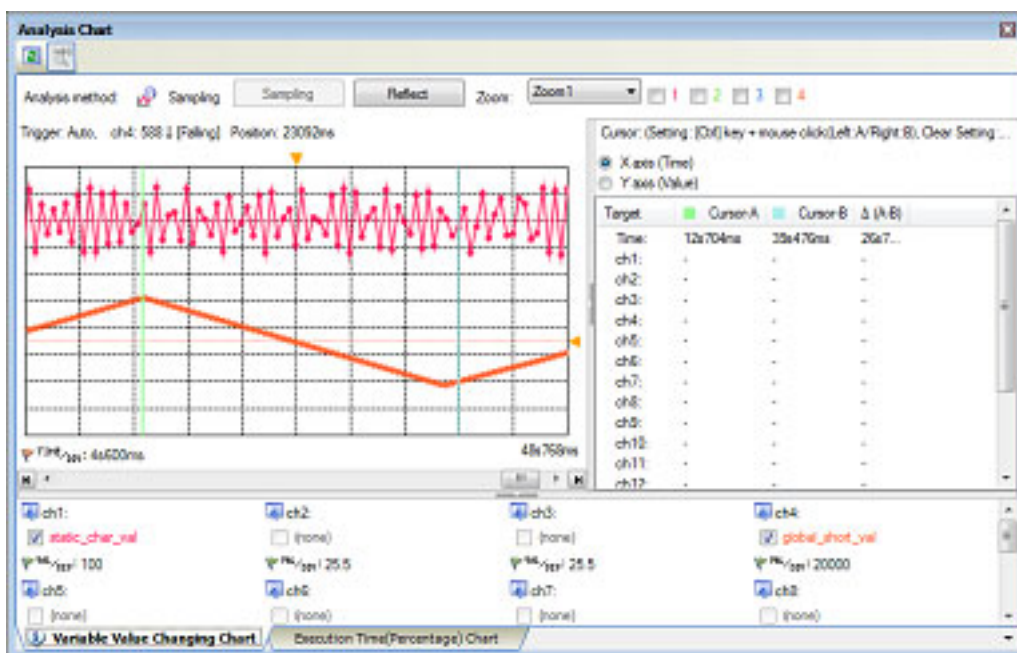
Analysis Chart

Analysis method: Sampling Sampling Reflect Zoom: Zoom1 1 2 3 4

Trigger: Auto, ch4: 588 ↓ [Falling] Position: 23092ms

Time/Div: 4s600ms

48s768ms

Cursor: (Setting: [Ctrl] key + mouse click(Left: A/Right: B), Clear Setting: ...

X axis (Time)

Y axis (Value)

| Target | Cursor A | Cursor B | Δ (A-B) |
|---|---|---|---|
| Time: | 12s704ms | 38s476ms | 26s7... |
| ch1: | - | - | - |
| ch2: | - | - | - |
| ch3: | - | - | - |
| ch4: | - | - | - |
| ch5: | - | - | - |
| ch6: | - | - | - |
| ch7: | - | - | - |
| ch8: | - | - | - |
| ch9: | - | - | - |
| ch10: | - | - | - |
| ch11: | - | - | - |
| ch12: | - | - | - |

ch1: static_char_val Val/Div: 100
ch2: (none) Val/Div: 25.5
ch3: (none) Val/Div: 25.5
ch4: global_short_val Val/Div: 20000
ch5: (none)
ch6: (none)
ch7: (none)
ch8: (none)

Variable Value Changing Chart
Execution Time(Percentage) Chart